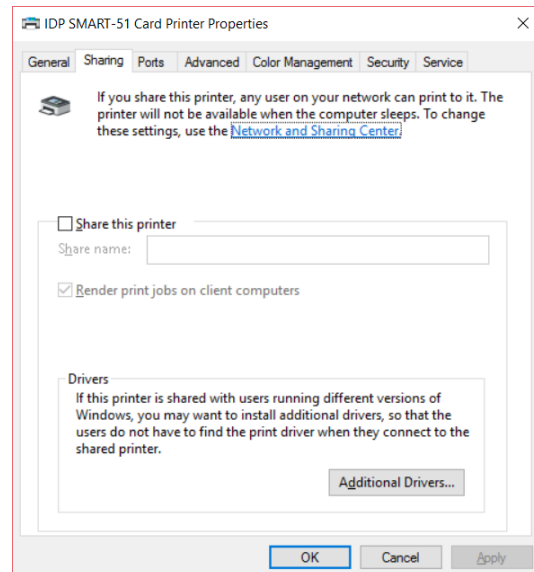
IDP SMART-51 Card Printer Properties

General | Sharing | Ports | Advanced | Color Management | Security | Service

If you share this printer, any user on your network can print to it. The printer will not be available when the computer sleeps. To change these settings, use the Network and Sharing Center.

Share this printer

Share name:

Render print jobs on client computers

Drivers

If this printer is shared with users running different versions of Windows, you may want to install additional drivers, so that the users do not have to find the print driver when they connect to the shared printer.

Additional Drivers...

OK | Cancel | Apply